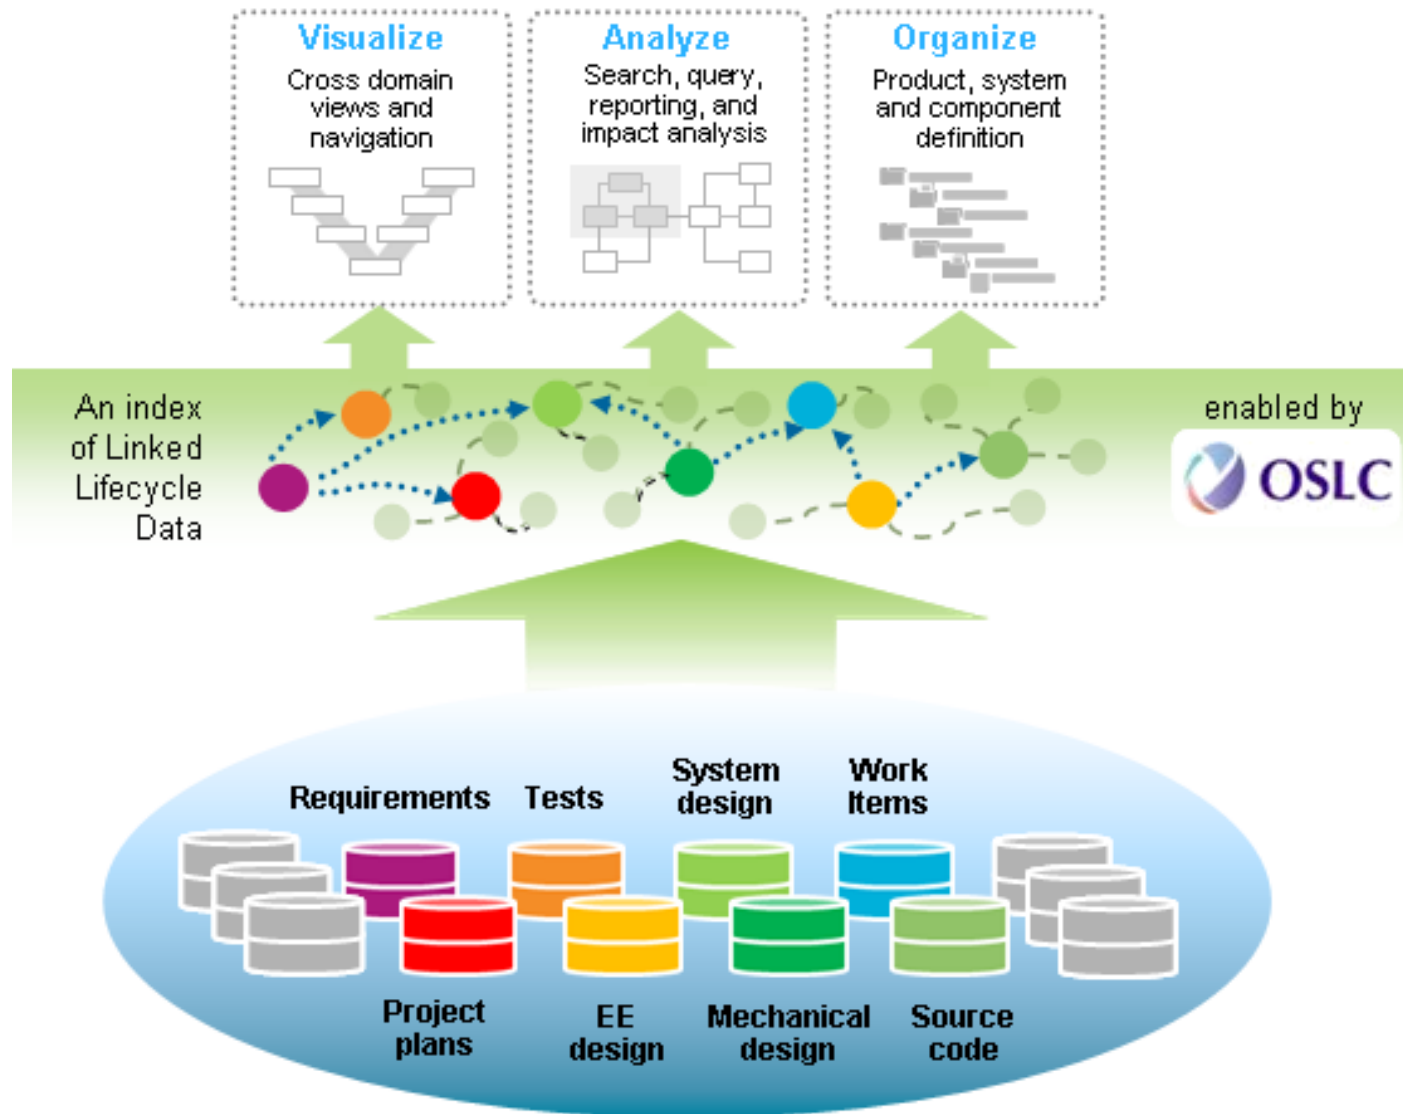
Visualize
Cross domain views and navigation

Analyze
Search, query, reporting, and impact analysis

Organize
Product, system and component definition

An index of Linked Lifecycle Data

enabled by
OSLC

Requirements
Tests
System design
Work Items

Project plans
EE design
Mechanical design
Source code